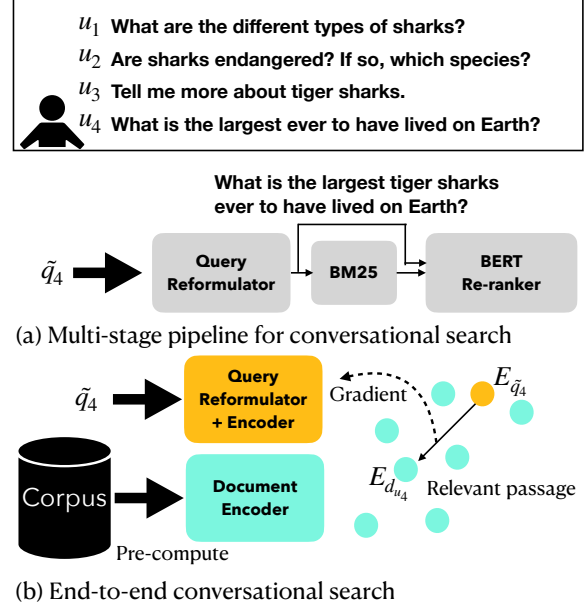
$u_1$ What are the different types of sharks?

$u_2$ Are sharks endangered? If so, which species?

$u_3$ Tell me more about tiger sharks.

$u_4$ What is the largest ever to have lived on Earth?

What is the largest tiger sharks ever to have lived on Earth?

$\tilde{q}_4$

Query Reformulator

BM25

BERT Re-ranker

(a) Multi-stage pipeline for conversational search

$\tilde{q}_4$

Query Reformulator + Encoder

Gradient

$E_{\tilde{q}_4}$

Corpus

Document Encoder

$E_{d_{u_4}}$

Relevant passage

Pre-compute

(b) End-to-end conversational search